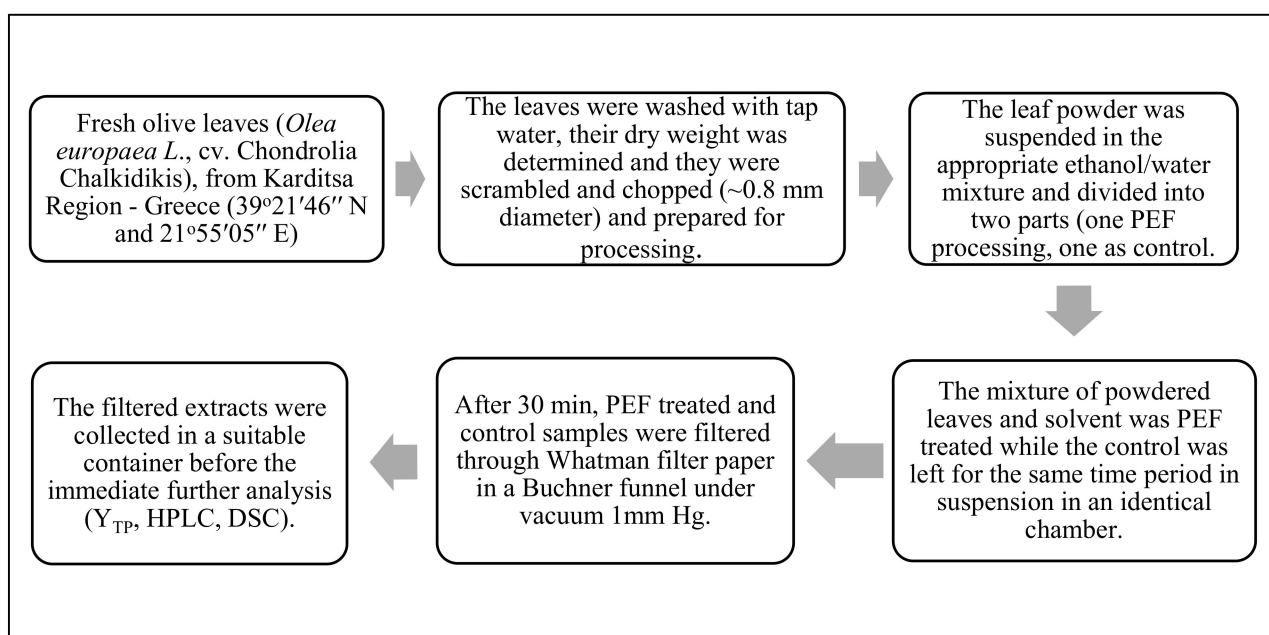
Fresh olive leaves (*Olea europaea L*., cv. Chondrolia Chalkidikis), from Karditsa Region - Greece (39$^{o}$21′46″ N and 21$^{o}$55′05″ E)

The leaves were washed with tap water, their dry weight was determined and they were scrambled and chopped (~0.8 mm diameter) and prepared for processing.

The leaf powder was suspended in the appropriate ethanol/water mixture and divided into two parts (one PEF processing, one as control.

The mixture of powdered leaves and solvent was PEF treated while the control was left for the same time period in suspension in an identical chamber.

After 30 min, PEF treated and control samples were filtered through Whatman filter paper in a Buchner funnel under vacuum 1mm Hg.

The filtered extracts were collected in a suitable container before the immediate further analysis ($Y_{TP}$, HPLC, DSC).